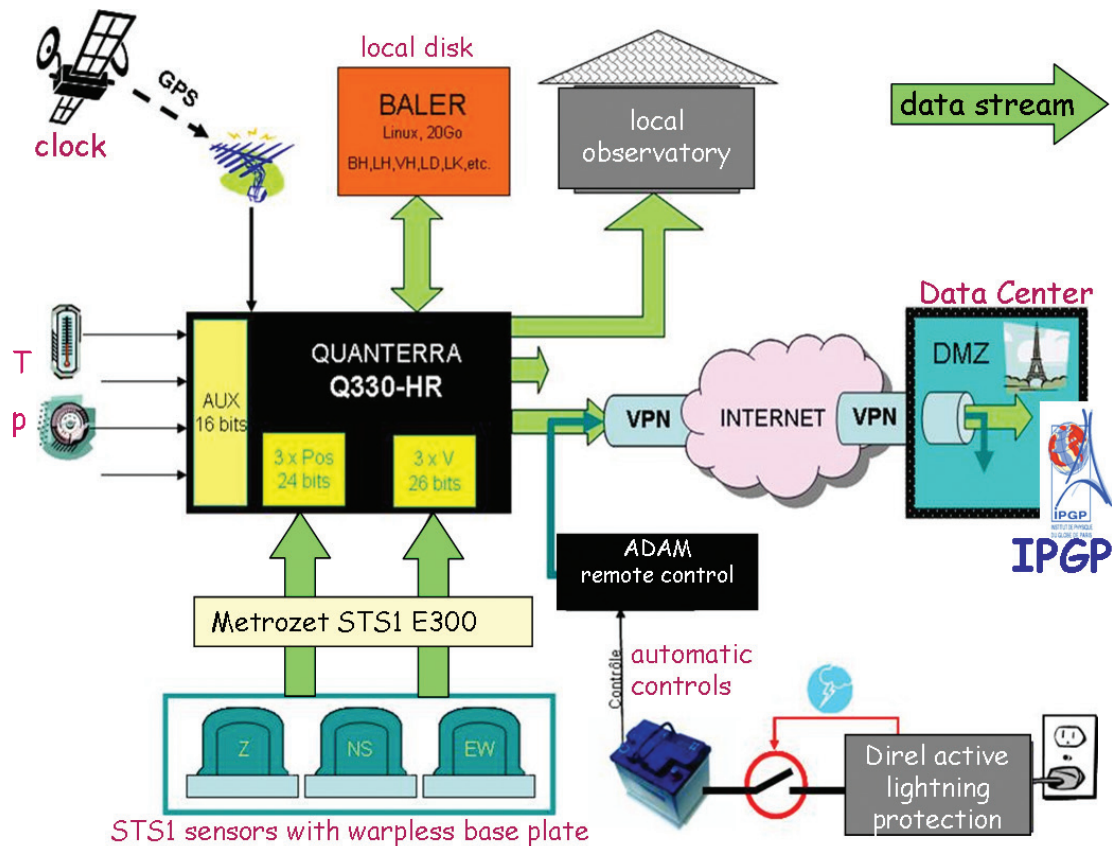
clock
GPS
local disk
BALER
Linux, 20Go
BH,LH,VH,LD,LK,etc.
local observatory
data stream
Data Center
T
p
AUX
16 bits
QUANTERRA
Q330-HR
3 x Pos
24 bits
3 x V
26 bits
VPN
INTERNET
VPN
DMZ
IPGP
INSTITUT DE PHYSIQUE DU GLOBE DE PARIS
IPGP
ADAM
remote control
Metrozet STS1 E300
Contrôle
automatic controls
Z
NS
EW
STS1 sensors with warpless base plate
Direl active lightning protection